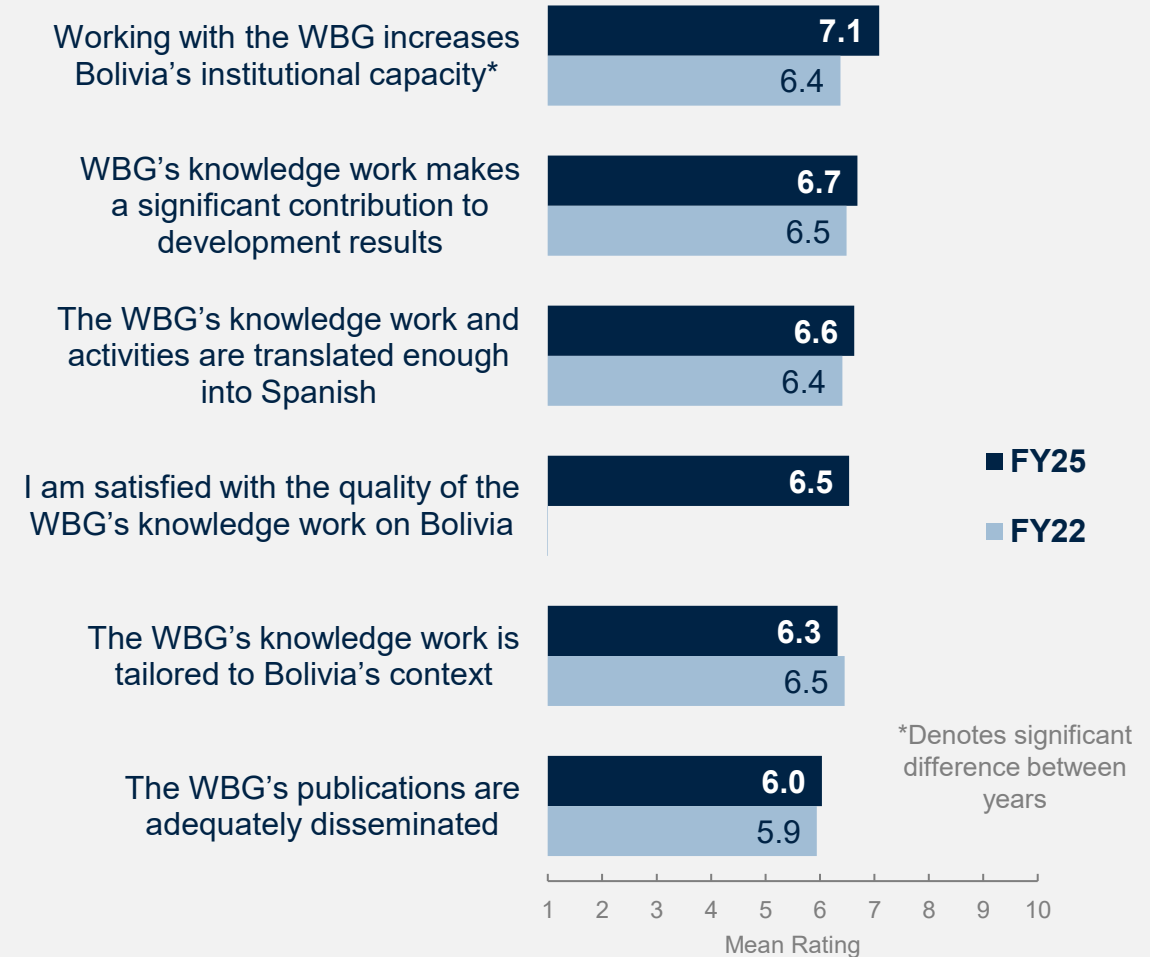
Working with the WBG increases Bolivia’s institutional capacity*

7.1

6.4

WBG’s knowledge work makes a significant contribution to development results

6.7

6.5

The WBG’s knowledge work and activities are translated enough into Spanish

6.6

6.4

I am satisfied with the quality of the WBG’s knowledge work on Bolivia

6.5

The WBG’s knowledge work is tailored to Bolivia’s context

6.3

6.5

The WBG’s publications are adequately disseminated

6.0

5.9

FY25

FY22

*Denotes significant difference between years

1 2 3 4 5 6 7 8 9 10

Mean Rating